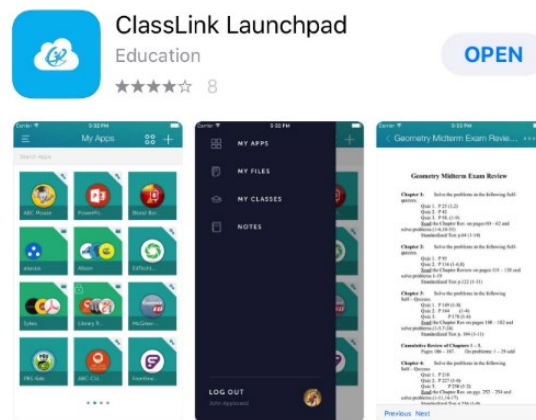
ClassLink Launchpad

Education

★★★★☆ 8

OPEN

My Apps

Search Apps

ABC Power

PowerPoint

Word Bo...

Aleks

Alison

EdTech...

Sybas

Library S...

McGraw...

PBS Kids

ABC-CLI

FreeOne

MY APPS

MY FILES

MY CLASSES

NOTES

LOG OUT

Geometry Midterm Exam Review

Geometry Midterm Exam Review

Chapter 1: Solve the problems in the following Self quizzes.

Chapter 2: Solve the problems in the following Self quizzes.

Chapter 3: Solve the problems in the following Self - Quizzes.

Cumulative Review of Chapters 1 - 3.

Chapter 4: Solve the problems in the following Self - Quizzes.

Previous Next